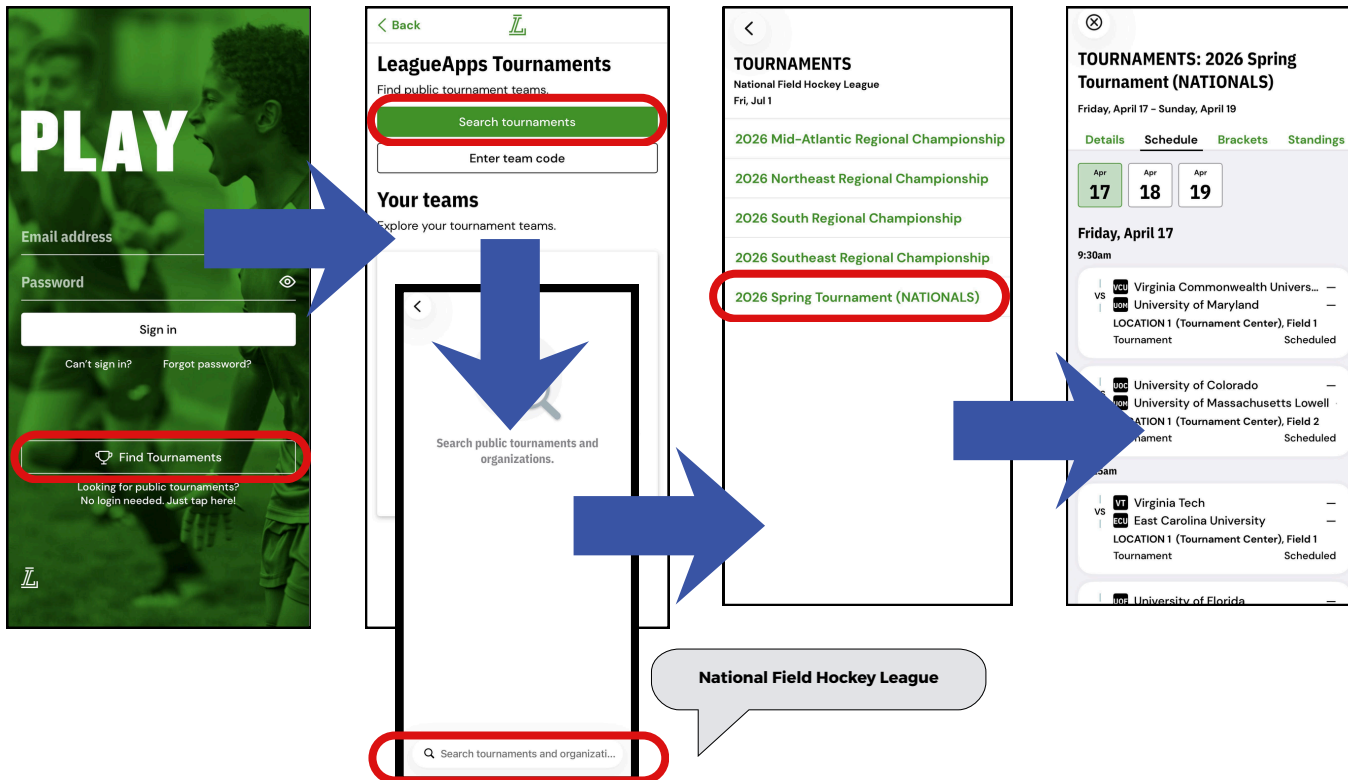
PLAY

Email address

Password

Sign in

Can't sign in?

Forgot password?

Find Tournaments

Looking for public tournaments? No login needed. Just tap here!

< Back

LeagueApps Tournaments

Find public tournament teams.

Search tournaments

Enter team code

Your teams

Explore your tournament teams.

Search public tournaments and organizations.

Search tournaments and organizati...

National Field Hockey League

TOURNAMENTS

National Field Hockey League

Fri, Jul 1

2026 Mid-Atlantic Regional Championship

2026 Northeast Regional Championship

2026 South Regional Championship

2026 Southeast Regional Championship

2026 Spring Tournament (NATIONALS)

TOURNAMENTS: 2026 Spring Tournament (NATIONALS)

Friday, April 17 - Sunday, April 19

Details Schedule Brackets Standings

Apr 17 Apr 18 Apr 19

Friday, April 17

9:30am

VCU Virginia Commonwealth Univers... —
VS
UOM University of Maryland —
LOCATION 1 (Tournament Center), Field 1
Tournament Scheduled

UOC University of Colorado —
UOM University of Massachusetts Lowell —
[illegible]ATION 1 (Tournament Center), Field 2
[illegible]ament Scheduled

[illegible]5am

VT Virginia Tech —
VS
ECU East Carolina University —
LOCATION 1 (Tournament Center), Field 1
Tournament Scheduled

UOF University of Florida —